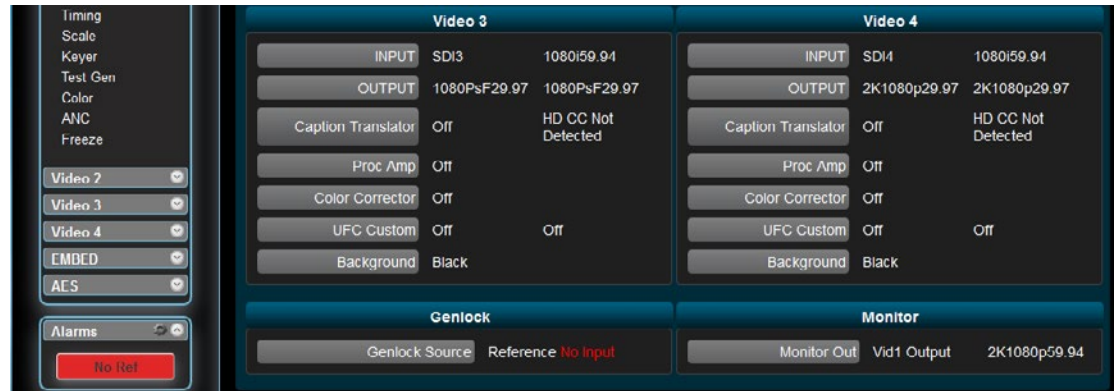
Timing
Scale
Keyer
Test Gen
Color
ANC
Freeze

Video 2
Video 3
Video 4
EMBED
AES

Alarms
No Ref

Video 3

| | | |
|---|---|---|
| INPUT | SDI3 | 1080i59.94 |
| OUTPUT | 1080PsF29.97 | 1080PsF29.97 |
| Caption Translator | Off | HD CC Not Detected |
| Proc Amp | Off | |
| Color Corrector | Off | |
| UFC Custom | Off | Off |
| Background | Black | |

Video 4

| | | |
|---|---|---|
| INPUT | SDI4 | 1080i59.94 |
| OUTPUT | 2K1080p29.97 | 2K1080p29.97 |
| Caption Translator | Off | HD CC Not Detected |
| Proc Amp | Off | |
| Color Corrector | Off | |
| UFC Custom | Off | Off |
| Background | Black | |

Genlock

Genlock Source Reference No Input

Monitor

Monitor Out Vid1 Output 2K1080p59.94